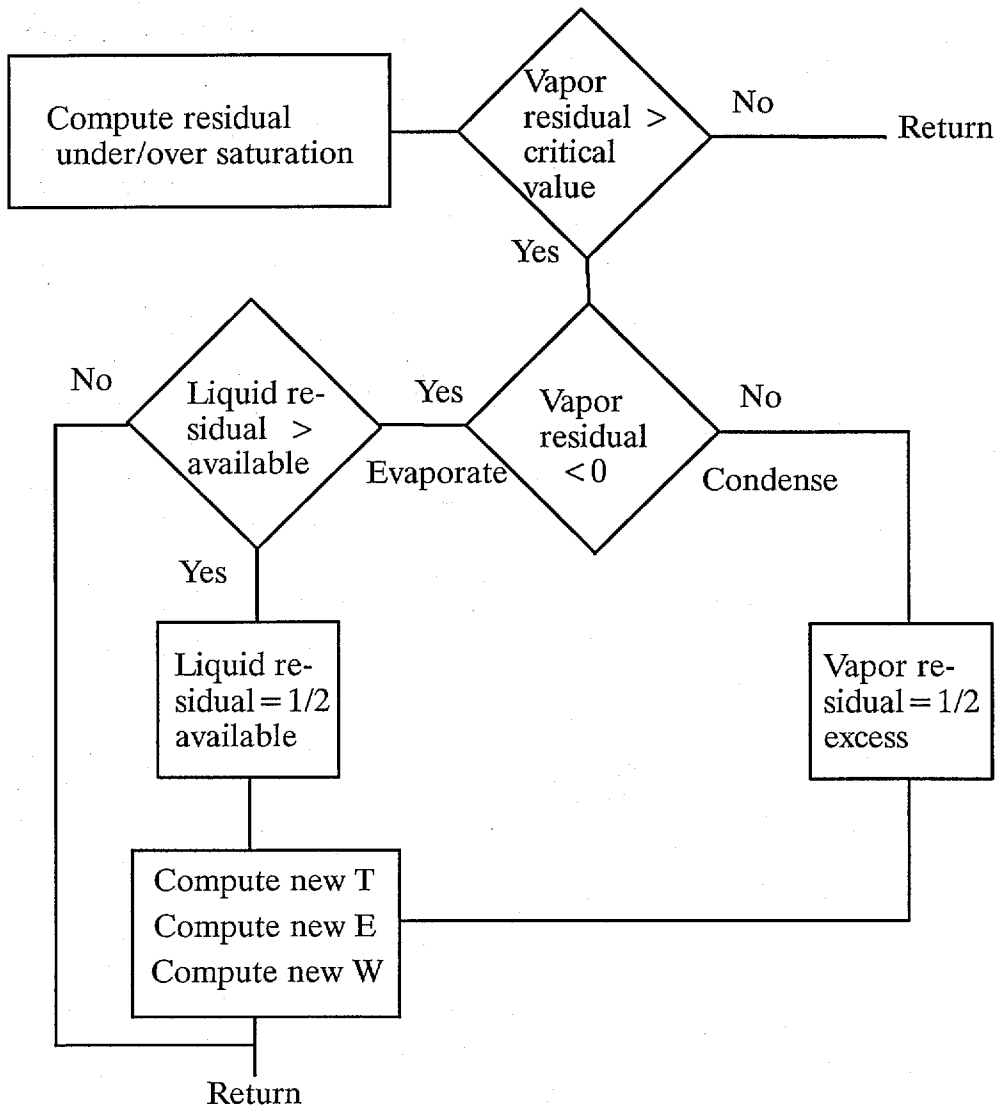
Compute residual under/over saturation

Vapor residual > critical value

No

Return

Yes

No

Liquid residual > available

Yes

Evaporate

Vapor residual < 0

No

Condense

Yes

Liquid residual = 1/2 available

Vapor residual = 1/2 excess

Compute new T
Compute new E
Compute new W

Return